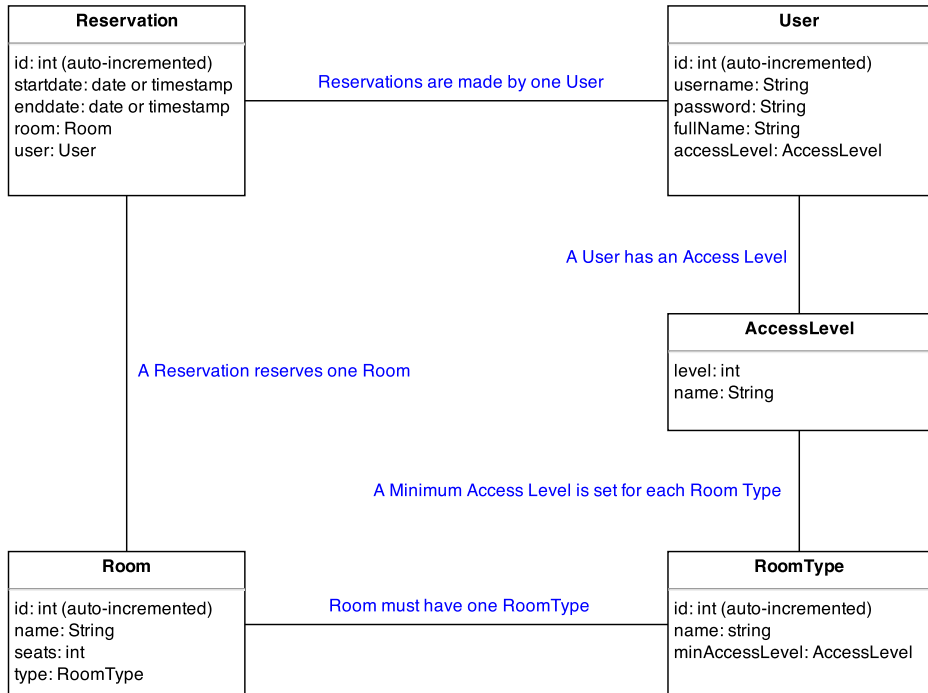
Reservation

id: int (auto-incremented)
startdate: date or timestamp
enddate: date or timestamp
room: Room
user: User

Reservations are made by one User

User

id: int (auto-incremented)
username: String
password: String
fullName: String
accessLevel: AccessLevel

A User has an Access Level

AccessLevel

level: int
name: String

A Reservation reserves one Room

A Minimum Access Level is set for each Room Type

Room

id: int (auto-incremented)
name: String
seats: int
type: RoomType

Room must have one RoomType

RoomType

id: int (auto-incremented)
name: string
minAccessLevel: AccessLevel